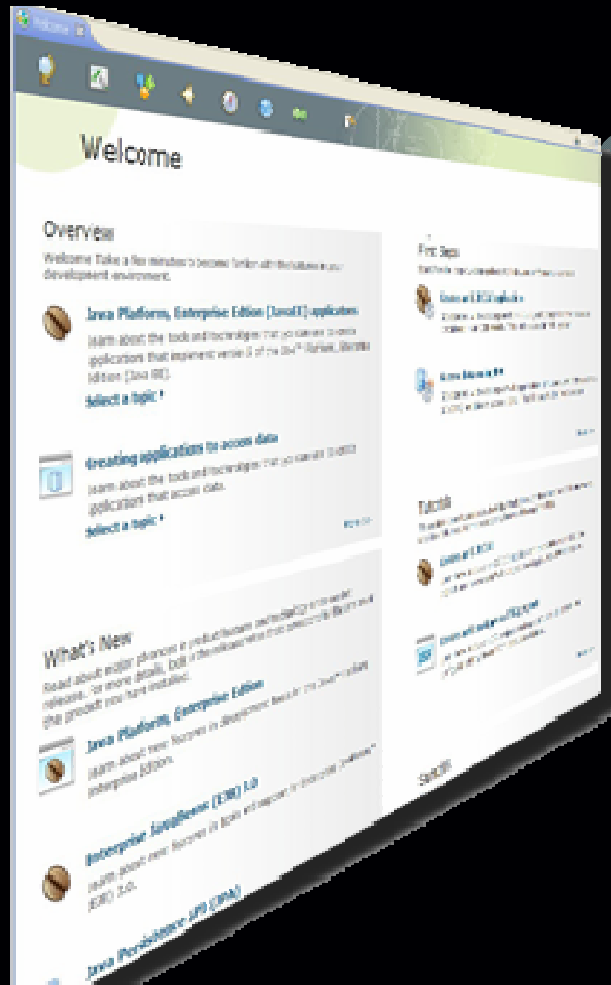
Welcome

Welcome

Overview

Welcome. Take a few minutes to become familiar with the features in your development environment.

Java Platform, Enterprise Edition (Java EE) applications

Learn about the tools and technologies that you can use to create applications that implement version 5 of the Java™ Platform, Enterprise Edition (Java EE).

Select a topic

Creating applications to access data

Learn about the tools and technologies that you can use to create applications that access data.

Select a topic

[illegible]

What's New

Read about major advances in product features and technology in the latest releases. For more details, look in the release notes that correspond to the features and the product that you have installed.

Java Platform, Enterprise Edition

Learn about new features in development tools for the Java™ Platform, Enterprise Edition.

Enterprise JavaBeans (EJB) 3.0

Learn about new features in tools and support for Enterprise JavaBeans (EJB) 3.0.

Java Persistence API (JPA)

First Steps

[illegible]

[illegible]

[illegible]

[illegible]

Tutorials

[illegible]

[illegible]

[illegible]

Search